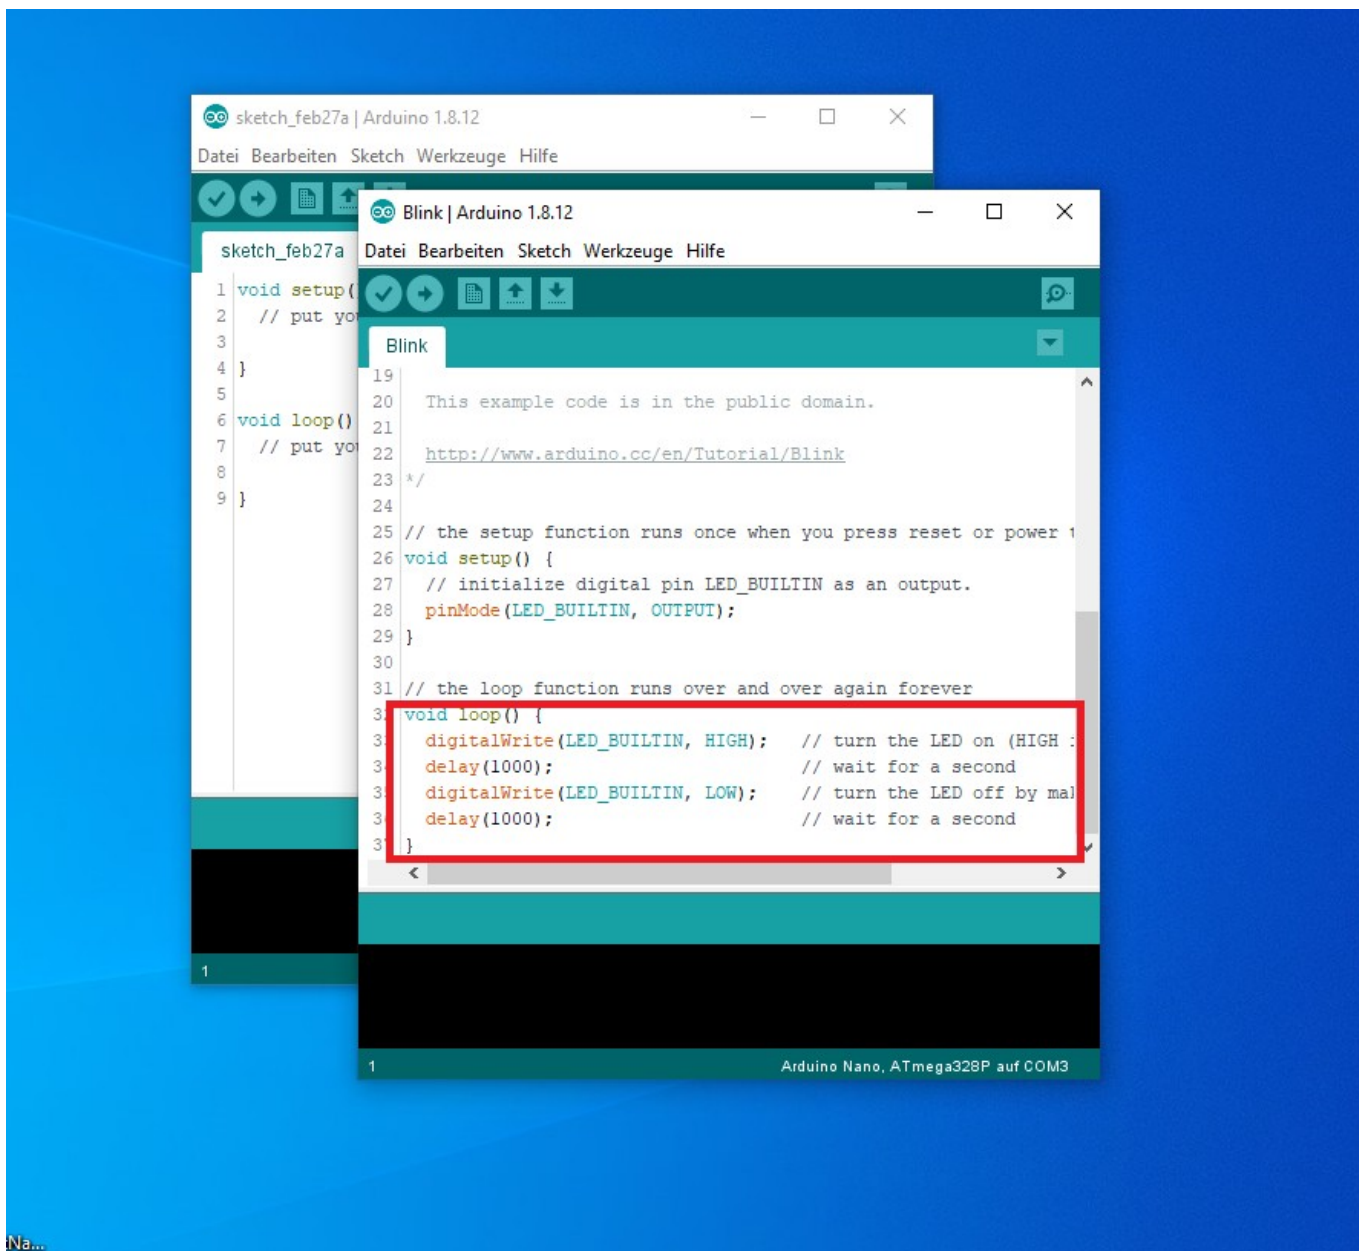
sketch_feb27a | Arduino 1.8.12

Datei Bearbeiten Sketch Werkzeuge Hilfe

sketch_feb27a

1 void setup(
2 // put yo
3
4 }
5
6 void loop()
7 // put yo
8
9 }

1

Blink | Arduino 1.8.12

Datei Bearbeiten Sketch Werkzeuge Hilfe

Blink

19
20 This example code is in the public domain.
21
22 http://www.arduino.cc/en/Tutorial/Blink
23 */
24
25 // the setup function runs once when you press reset or power t
26 void setup() {
27 // initialize digital pin LED_BUILTIN as an output.
28 pinMode(LED_BUILTIN, OUTPUT);
29 }
30
31 // the loop function runs over and over again forever
3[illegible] void loop() {
3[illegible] digitalWrite(LED_BUILTIN, HIGH); // turn the LED on (HIGH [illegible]
3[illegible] delay(1000); // wait for a second
3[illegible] digitalWrite(LED_BUILTIN, LOW); // turn the LED off by mal
3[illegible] delay(1000); // wait for a second
3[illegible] }

1
Arduino Nano, ATmega328P auf COM3

Na...